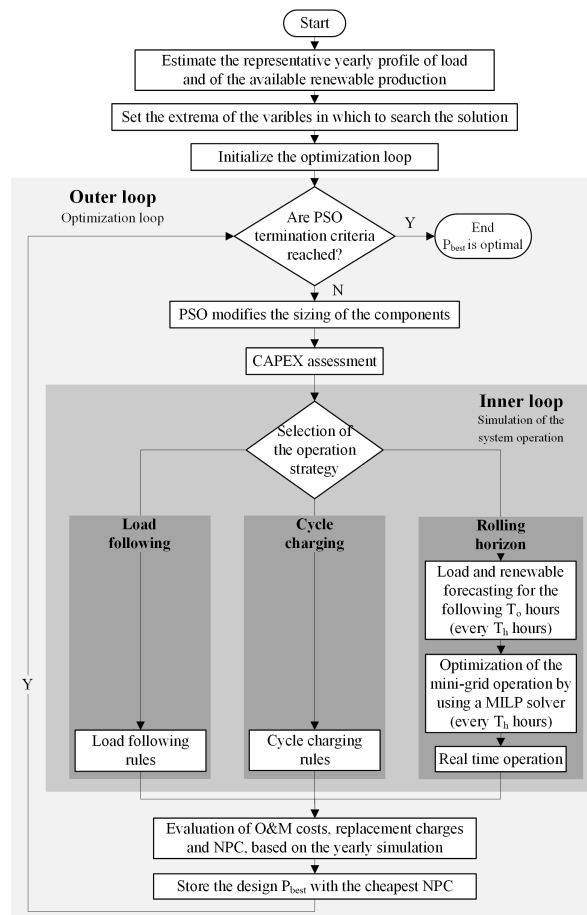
Start

Estimate the representative yearly profile of load and of the available renewable production

Set the extrema of the varibles in which to search the solution

Initialize the optimization loop

Outer loop
Optimization loop

Are PSO termination criteria reached?

Y

End
$P_{best}$ is optimal

N

PSO modifies the sizing of the components

CAPEX assessment

Inner loop
Simulation of the system operation

Selection of the operation strategy

Load following

Cycle charging

Rolling horizon

Load and renewable forecasting for the following $T_o$ hours (every $T_h$ hours)

Optimization of the mini-grid operation by using a MILP solver (every $T_h$ hours)

Y

Load following rules

Cycle charging rules

Real time operation

Evaluation of O&M costs, replacement charges and NPC, based on the yearly simulation

Store the design $P_{best}$ with the cheapest NPC